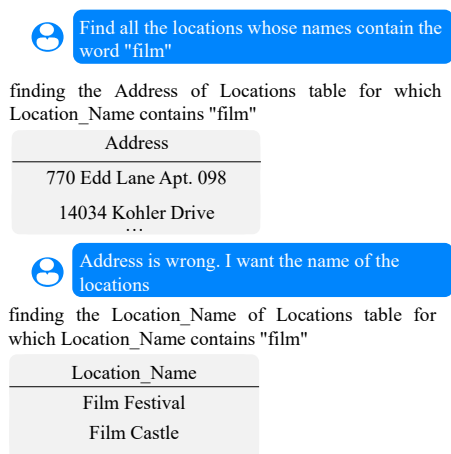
Find all the locations whose names contain the word "film"

finding the Address of Locations table for which Location_Name contains "film"

| Address |
|---|
| 770 Edd Lane Apt. 098 |
| 14034 Kohler Drive |
| ... |

Address is wrong. I want the name of the locations

finding the Location_Name of Locations table for which Location_Name contains "film"

| Location_Name |
|---|
| Film Festival |
| Film Castle |